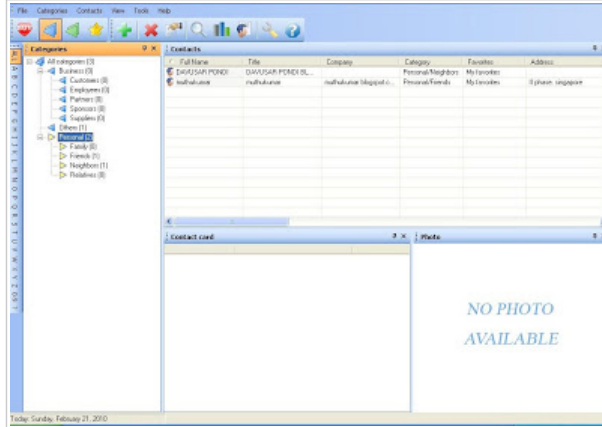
File Categories Contacts View Tools Help

Categories

All categories (3)
Business (0)
Customers (0)
Employees (0)
Partners (0)
Sponsors (0)
Suppliers (0)
Others (1)
Personal (2)
Family (0)
Friends (1)
Neighbors (1)
Relatives (0)

Contacts

| Full Name | Title | Company | Category | Favorites | Address |
|---|---|---|---|---|---|
| DAVUSARI PONDI | DAVUSARI PONDI BL... | | Personal/Neighbors | My favorites | |
| muthukumar | muthukumar | muthukumar.blogspot.c... | Personal/Friends | My favorites | 8 phase, singapore |

Contact card

Photo

NO PHOTO AVAILABLE

Today: Sunday, February 21, 2010